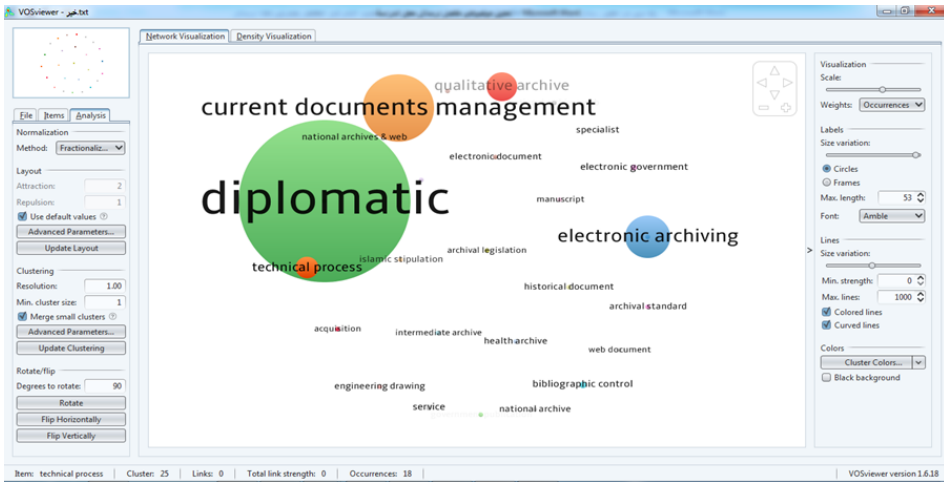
VOSviewer - خبر.txt

Network Visualization | Density Visualization

File | Items | Analysis

Normalization
Method: Fractionaliz...

Layout
Attraction: 2
Repulsion: 1
Use default values
Advanced Parameters...
Update Layout

Clustering
Resolution: 1.00
Min. cluster size: 1
Merge small clusters
Advanced Parameters...
Update Clustering

Rotate/flip
Degrees to rotate: 90
Rotate
Flip Horizontally
Flip Vertically

qualitative archive
current documents management
specialist
national archives & web
electronic document
electronic government
diplomatic
manuscript
electronic archiving
archival legislation
technical process
islamic stipulation
historical document
archival standard
acquisition
intermediate archive
health archive
web document
engineering drawing
bibliographic control
service
national archive

Visualization
Scale:
Weights: Occurrences

Labels
Size variation:
Circles
Frames
Max. length: 53
Font: Amble

Lines
Size variation:
Min. strength: 0
Max. lines: 1000
Colored lines
Curved lines

Colors
Cluster Colors...
Black background

Item: technical process | Cluster: 25 | Links: 0 | Total link strength: 0 | Occurrences: 18 | VOSviewer version 1.6.18